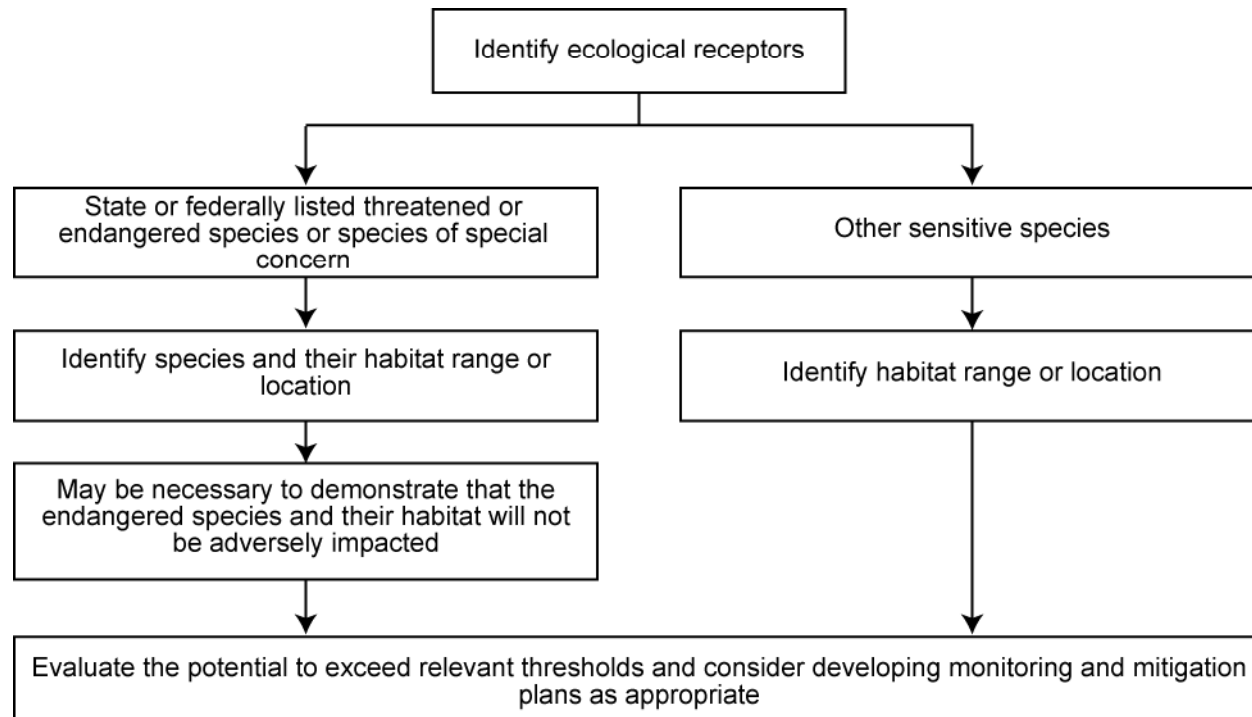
Identify ecological receptors

State or federally listed threatened or endangered species or species of special concern

Identify species and their habitat range or location

May be necessary to demonstrate that the endangered species and their habitat will not be adversely impacted

Other sensitive species

Identify habitat range or location

Evaluate the potential to exceed relevant thresholds and consider developing monitoring and mitigation plans as appropriate